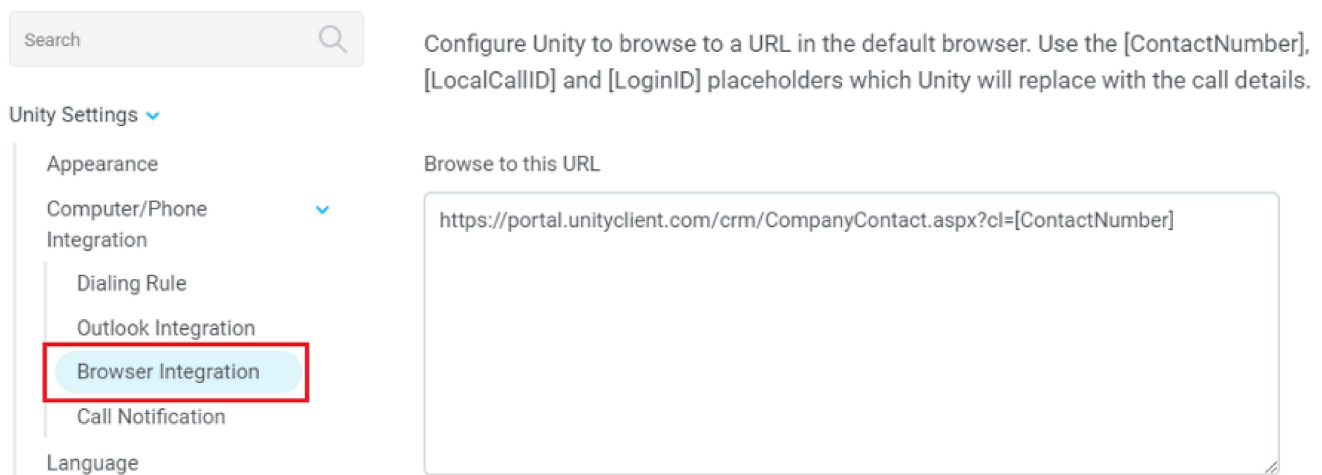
Search

Unity Settings

Appearance

Computer/Phone Integration

Dialing Rule

Outlook Integration

Browser Integration

Call Notification

Language

Configure Unity to browse to a URL in the default browser. Use the [ContactNumber], [LocalCallID] and [LoginID] placeholders which Unity will replace with the call details.

Browse to this URL

https://portal.unityclient.com/crm/CompanyContact.aspx?cl=[ContactNumber]